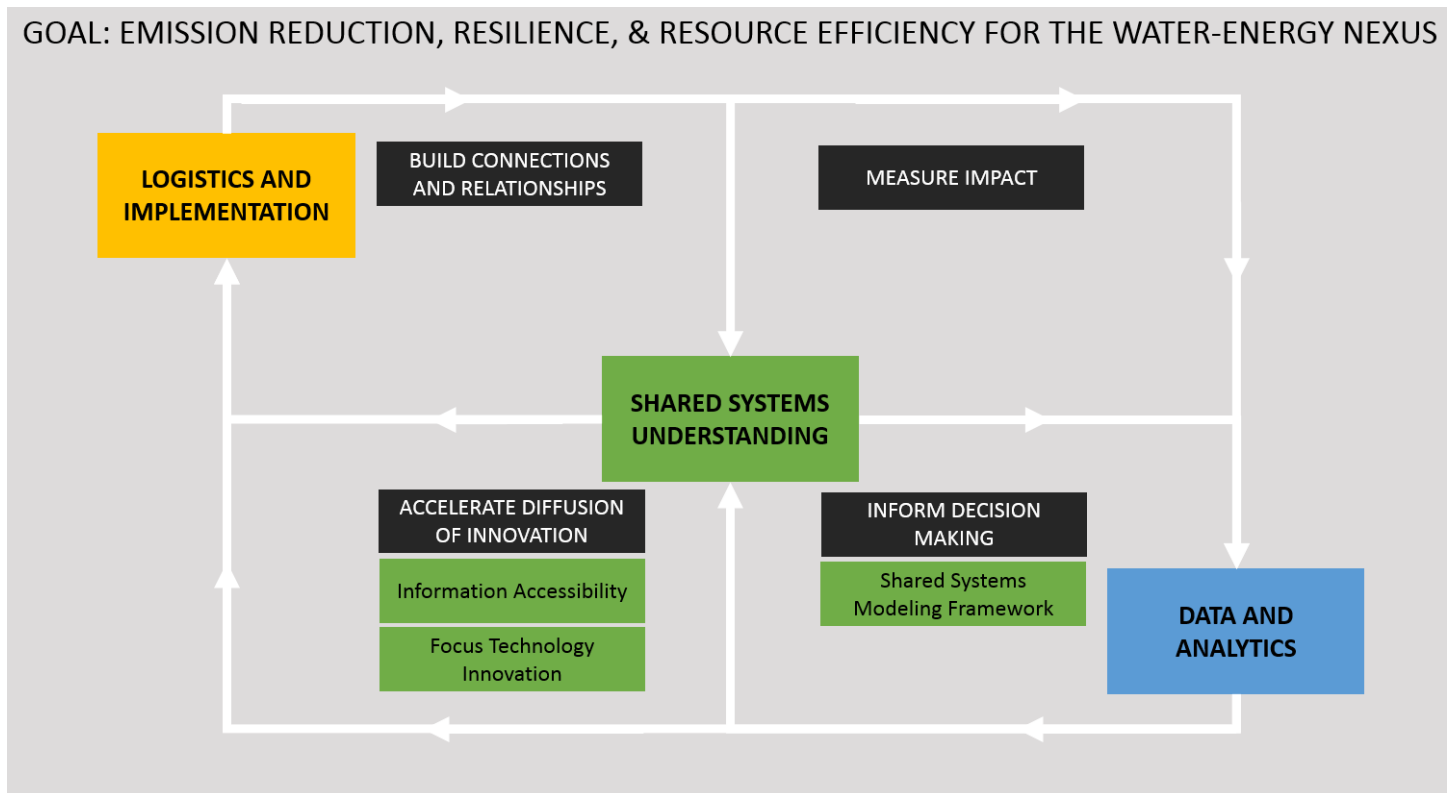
GOAL: EMISSION REDUCTION, RESILIENCE, & RESOURCE EFFICIENCY FOR THE WATER-ENERGY NEXUS

LOGISTICS AND IMPLEMENTATION

BUILD CONNECTIONS AND RELATIONSHIPS

MEASURE IMPACT

SHARED SYSTEMS UNDERSTANDING

ACCELERATE DIFFUSION OF INNOVATION

Information Accessibility

Focus Technology Innovation

INFORM DECISION MAKING

Shared Systems Modeling Framework

DATA AND ANALYTICS